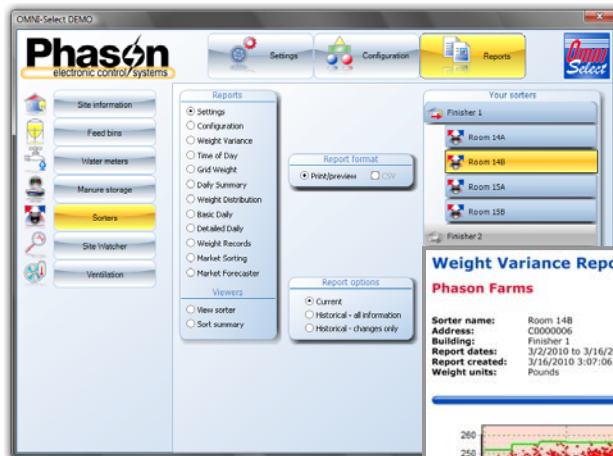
OMNI-Select DEMO

Phason
electronic control systems

Settings
Configuration
Reports

Omni Select

Site information
Feed bins
Water meters
Manure storage
Sorters
Site Watcher
Ventilation

Reports
Settings
Configuration
Weight Variance
Time of Day
Grid Weight
Daily Summary
Weight Distribution
Basic Daily
Detailed Daily
Weight Records
Market Sorting
Market Forecaster

Viewers
View sorter
Sort summary

Report format
Print/preview
CSV

Report options
Current
Historical - all information
Historical - changes only

Your sorters
Finisher 1
Room 14A
Room 14B
Room 15A
Room 15B
Finisher 2

Weight Variance Repo
Phason Farms

Sorter name: Room 14B
Address: C0000006
Building: Finisher 1
Report dates: 3/2/2010 to 3/16/2
Report created: 3/16/2010 3:07:06
Weight units: Pounds

260
250